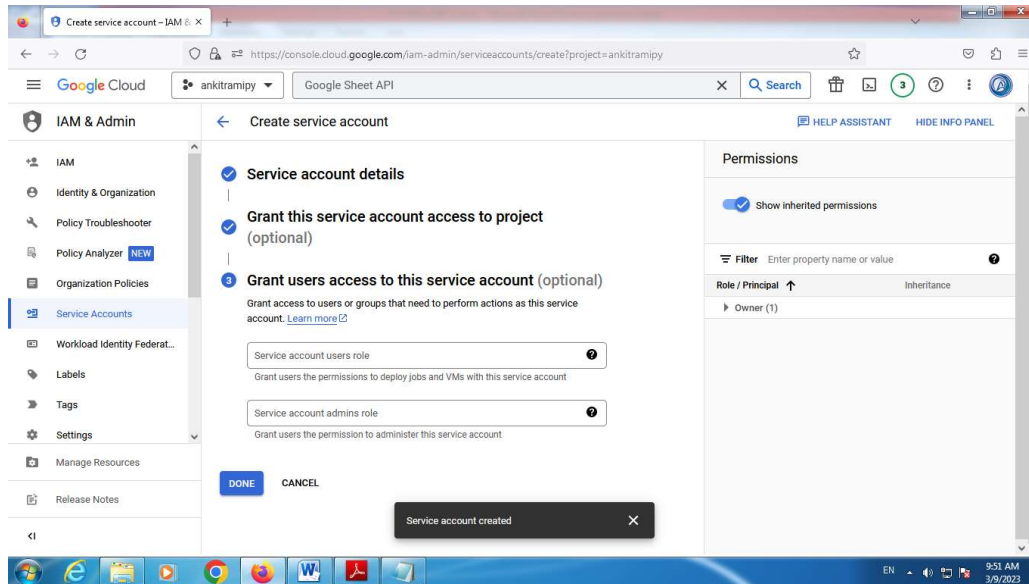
Create service account – IAM & ×

https://console.cloud.google.com/iam-admin/serviceaccounts/create?project=ankitramipy

Google Cloud

ankitramipy

Google Sheet API

Search

3

IAM & Admin

Create service account

HELP ASSISTANT

HIDE INFO PANEL

IAM

Identity & Organization

Policy Troubleshooter

Policy Analyzer NEW

Organization Policies

Service Accounts

Workload Identity Federat...

Labels

Tags

Settings

Manage Resources

Release Notes

Service account details

Grant this service account access to project (optional)

3 Grant users access to this service account (optional)

Grant access to users or groups that need to perform actions as this service account. Learn more

Service account users role

Grant users the permissions to deploy jobs and VMs with this service account

Service account admins role

Grant users the permission to administer this service account

DONE

CANCEL

Service account created

Permissions

Show inherited permissions

Filter Enter property name or value

Role / Principal

Inheritance

Owner (1)

EN

9:51 AM
3/9/2023